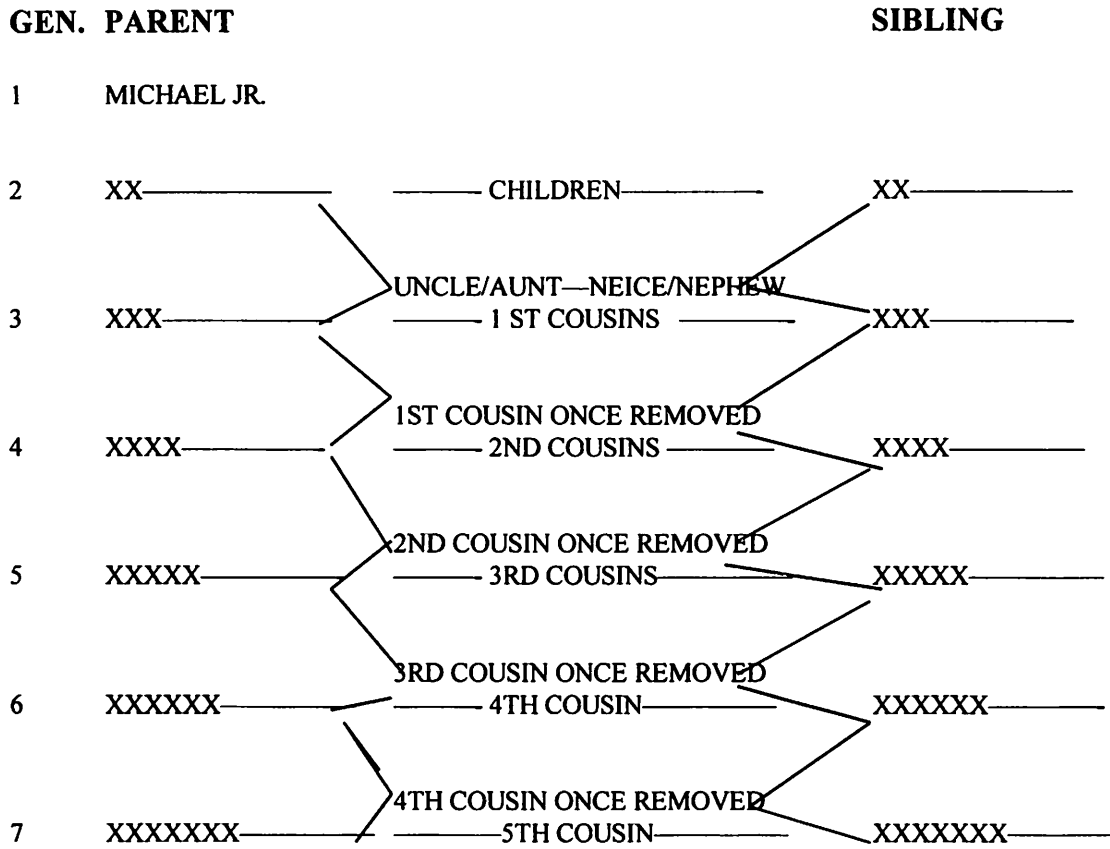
GEN. PARENT SIBLING

1 MICHAEL JR.

2 XX CHILDREN XX

UNCLE/AUNT—NEICE/NEPHEW

3 XXX 1 ST COUSINS XXX

1ST COUSIN ONCE REMOVED

4 XXXX 2ND COUSINS XXXX

2ND COUSIN ONCE REMOVED

5 XXXXX 3RD COUSINS XXXXX

3RD COUSIN ONCE REMOVED

6 XXXXXX 4TH COUSIN XXXXXX

4TH COUSIN ONCE REMOVED

7 XXXXXXX 5TH COUSIN XXXXXXX